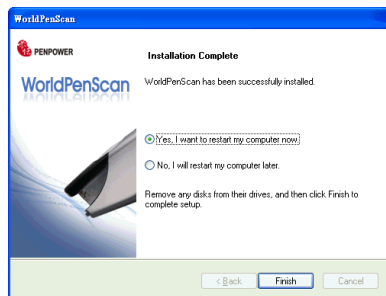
WorldPenScan

PENPOWER

WorldPenScan

Installation Complete

WorldPenScan has been successfully installed.

Yes, I want to restart my computer now.

No, I will restart my computer later.

Remove any disks from their drives, and then click Finish to complete setup.

< Back

Finish

Cancel